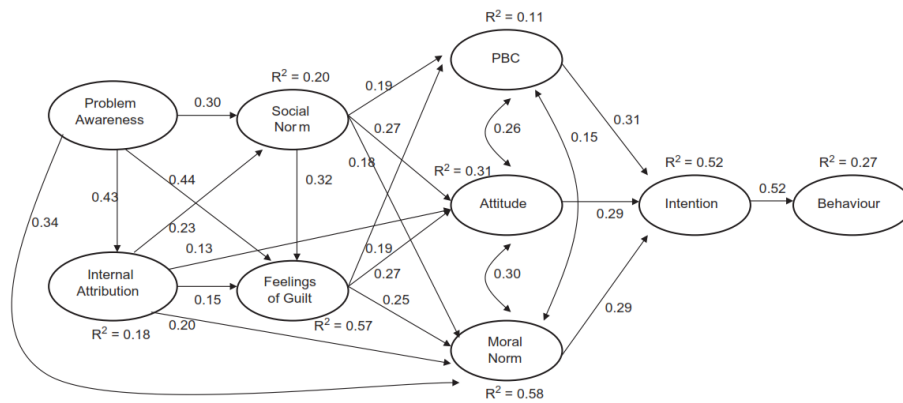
$R^2 = 0.11$

PBC

$R^2 = 0.20$

Problem Awareness

0.30

Social Norm

0.19

0.27

0.26

0.15

0.31

0.18

$R^2 = 0.31$

$R^2 = 0.52$

$R^2 = 0.27$

0.43

0.44

0.32

Attitude

0.29

Intention

0.52

Behaviour

0.34

0.23

0.13

0.19

Internal Attribution

0.27

0.30

0.15

Feelings of Guilt

0.25

0.29

$R^2 = 0.18$

0.20

$R^2 = 0.57$

Moral Norm

$R^2 = 0.58$